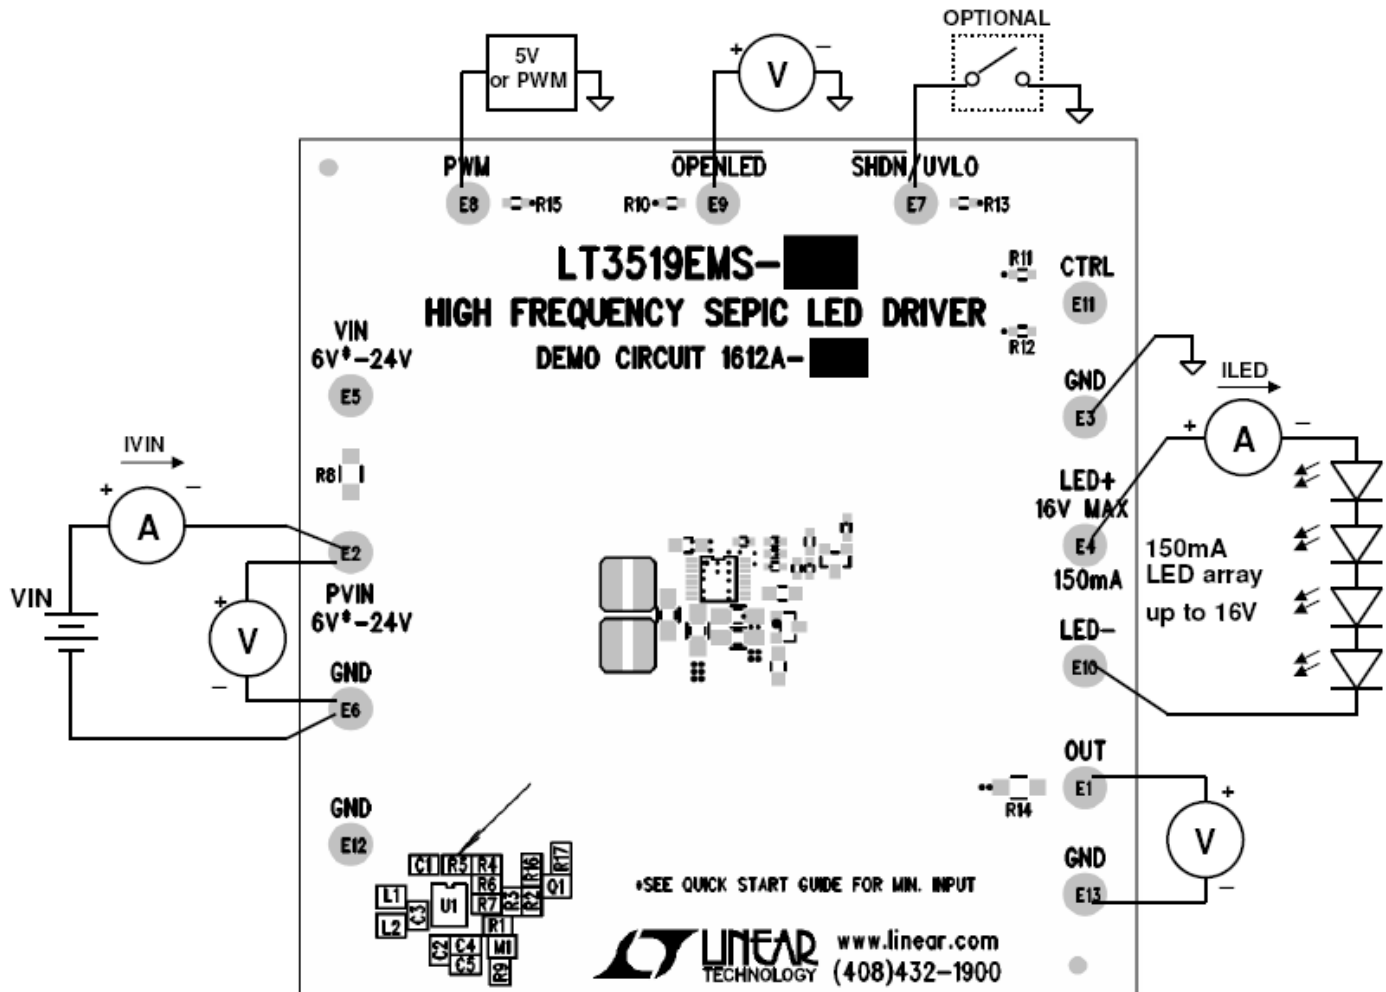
OPTIONAL

5V or PWM

+ V −

PWM
E8
R15

$\overline{OPENLED}$
R10
E9

$\overline{SHDN}$/UVLO
E7
R13

LT3519EMS-
HIGH FREQUENCY SEPIC LED DRIVER
DEMO CIRCUIT 1612A-

R11
CTRL
E11
R12

VIN
6V*–24V
E5

R8

IVIN
+ A −

VIN

E2
PVIN
6V*–24V

+ V −

GND
E6

GND
E3

ILED
+ A −

LED+
16V MAX
E4
150mA

150mA
LED array
up to 16V

LED−
E10

OUT
E1
R14

+ V −

GND
E13

GND
E12

C1 R5 R4 R16 R17
R6
Q1
L1
C3
U1
R7
R3
R2
R1
L2
C2 C4
C5
M1
R9

*SEE QUICK START GUIDE FOR MIN. INPUT

LINEAR TECHNOLOGY
www.linear.com
(408)432–1900